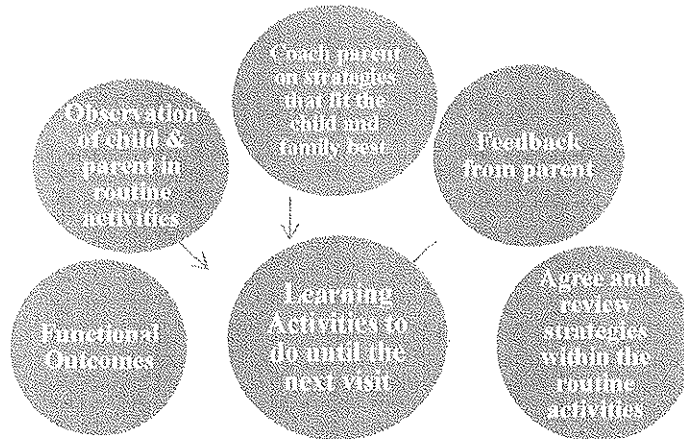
Coach parent on strategies that fit the child and family best

Observation of child & parent in routine activities

Feedback from parent

Functional Outcomes

Learning Activities to do until the next visit

Agree and review strategies within the routine activities